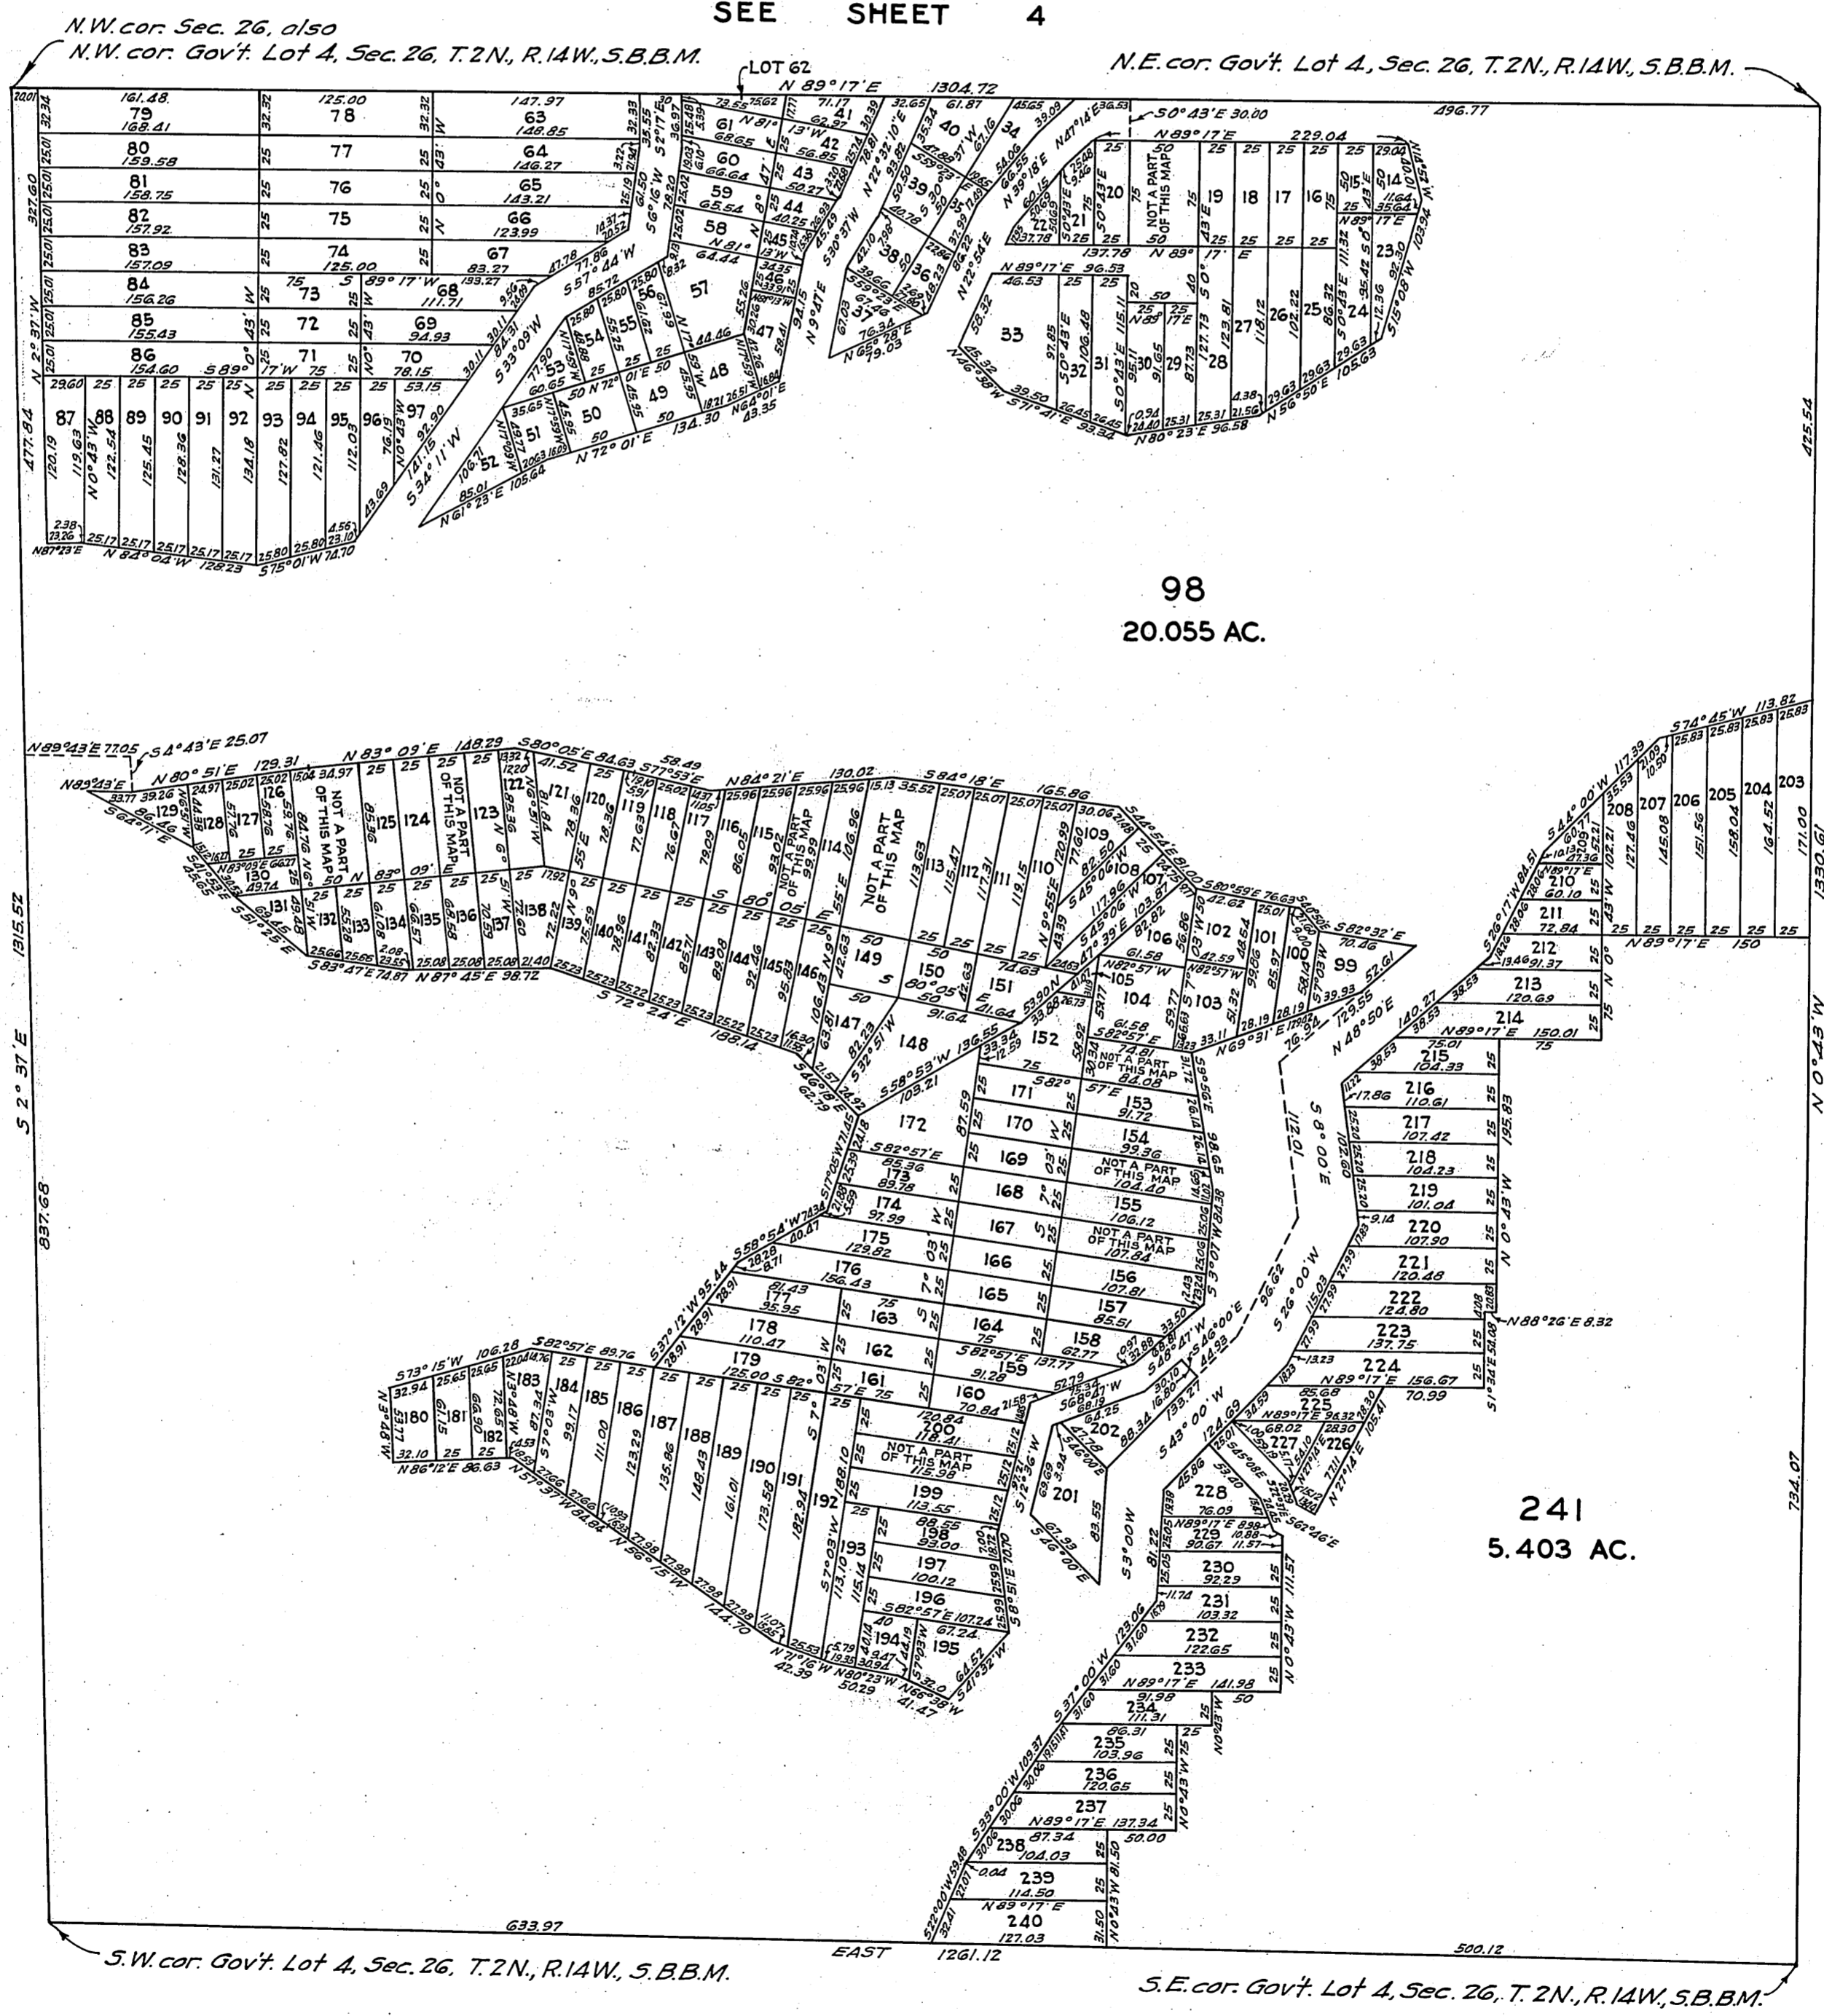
SEE SHEET 4

N.W. cor. Sec. 26, also
N.W. cor. Gov't. Lot 4, Sec. 26, T. 2 N., R. 14 W., S.B.B.M.

LOT 62

N 89° 17' E 1304.72

N.E. cor. Gov't. Lot 4, Sec. 26, T. 2 N., R. 14 W., S.B.B.M.

496.77

S 0° 43' E 30.00

N 89° 17' E 229.04

79 161.48 168.41
80 159.58
81 158.75
82 157.92
83 157.09
84 156.26
85 155.43
86 154.60

78 125.00
77
76
75
74 125.00
73
72
71
70 78.15

63 147.97 148.85
64 146.27
65 143.21
66 123.99
67 83.27
68 111.71
69 94.93

327.60
N 2° 37' W
477.84

87 88 89 90 91 92 93 94 95 96 97

N 87° 23' E
N 84° 04' W 128.23
S 75° 01' W 74.70

S 89° 17' W
N 0° 43' W

61 60 59 58 57 56 55 54 53 52 51 50 49 48 47 46 45 44 43 42 41 40 39 38 37 36 35 34

S 57° 44' W
S 53° 09' W
S 34° 11' W
N 61° 23' E 105.64
N 72° 01' E 134.30
N 64° 01' E 43.35
N 81° 13' W
N 65° 28' E 79.03
N 9° 47' E
S 30° 37' W
N 22° 32' 10" E
N 22° 54' E
N 39° 18' E
N 47° 14' E 36.53

33 32 31 30 29 28 27 26 25 24 23 22 21 20 19 18 17 16 15 14

NOT A PART OF THIS MAP

N 89° 17' E 96.53
137.78 N 89° 17' E
N 46° 38' W
S 71° 41' E 93.34
N 80° 23' E 96.58
N 56° 50' E 105.63
S 15° 08' W 103.94
N 15° 11' W

425.54

98
20.055 AC.

N 89° 43' E 77.05
S 4° 43' E 25.07
N 89° 43' E
N 80° 51' E 129.31
N 83° 09' E 148.29
S 80° 05' E 84.63
S 77° 53' E 58.49
N 84° 21' E 130.02
S 84° 18' E 165.86
S 64° 11' E
S 51° 25' E
S 83° 47' E 74.87
N 87° 45' E 98.72
S 72° 24' E 188.14

129 128 127 126 125 124 123 122 121 120 119 118 117 116 115 114 113 112 111 110 109 108 107 106 105 104 103 102 101 100 99

130 131 132 133 134 135 136 137 138 139 140 141 142 143 144 145 146 147 148 149 150 151 152

NOT A PART OF THIS MAP

S 80° 05' E
S 80° 59' E 76.69
S 82° 32' E 70.46
N 82° 57' W
N 69° 31' E
N 48° 50' E
S 58° 53' W 136.55

S 74° 45' W 113.82
S 44° 00' W 117.39
S 26° 17' W 84.51

208 207 206 205 204 203
209 210 211 212 213 214 215 216 217 218 219 220 221 222 223 224 225 226 227 228 229 230 231 232 233 234 235 236 237 238 239 240

N 89° 17' E 150
N 89° 17' E 150.01
N 0° 43' W
195.83
N 88° 26' E 8.32
S 1° 34' E 54.08
N 89° 17' E 156.67
70.99
N 27° 14' E
S 62° 46' E
N 0° 43' W 111.57
N 89° 17' E 141.98
N 89° 17' E 137.34
N 0° 43' W 81.50
N 89° 17' E 127.03

1330.61
N 0° 43' W
734.07

172 171 170 169 168 167 166 165 164 163 162 161 160 159 158 157 156 155 154 153
173 174 175 176 177 178 179 180 181 182 183 184 185 186 187 188 189 190 191 192 193 194 195 196 197 198 199 200 201 202

S 8° 00' E
S 26° 00' W
S 43° 00' W
S 53° 00' W
S 37° 00' W
S 33° 00' W
S 22° 00' W
S 82° 57' E
S 7° 03' W
S 73° 15' W 106.28
N 86° 12' E 86.63
N 57° 37' W
N 56° 15' W 144.70
N 71° 16' W 42.39
N 80° 23' W 50.29
N 66° 38' W 41.47
S 41° 32' W
S 8° 51' E
S 46° 00' E

241
5.403 AC.

1315.52
S 2° 37' E
837.68

633.97
EAST 1261.12
500.12

S.W. cor. Gov't. Lot 4, Sec. 26, T. 2 N., R. 14 W., S.B.B.M.
S.E. cor. Gov't. Lot 4, Sec. 26, T. 2 N., R. 14 W., S.B.B.M.